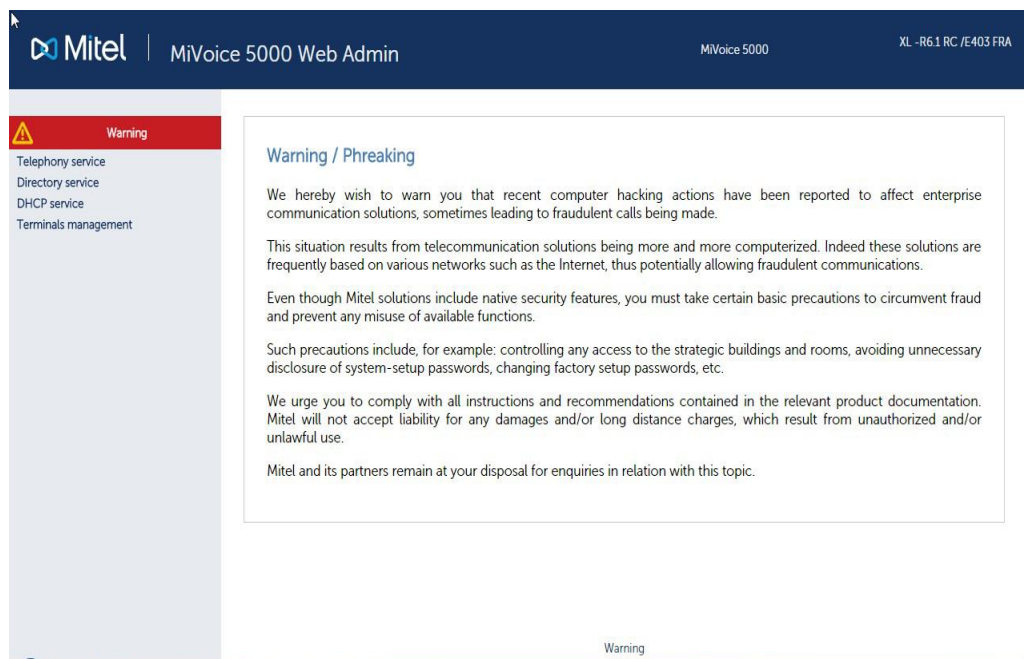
Mitel | MiVoice 5000 Web Admin

MiVoice 5000

XL -R6.1 RC /E403 FRA

Warning

Telephony service
Directory service
DHCP service
Terminals management

Warning / Phreaking

We hereby wish to warn you that recent computer hacking actions have been reported to affect enterprise communication solutions, sometimes leading to fraudulent calls being made.

This situation results from telecommunication solutions being more and more computerized. Indeed these solutions are frequently based on various networks such as the Internet, thus potentially allowing fraudulent communications.

Even though Mitel solutions include native security features, you must take certain basic precautions to circumvent fraud and prevent any misuse of available functions.

Such precautions include, for example: controlling any access to the strategic buildings and rooms, avoiding unnecessary disclosure of system-setup passwords, changing factory setup passwords, etc.

We urge you to comply with all instructions and recommendations contained in the relevant product documentation. Mitel will not accept liability for any damages and/or long distance charges, which result from unauthorized and/or unlawful use.

Mitel and its partners remain at your disposal for enquiries in relation with this topic.

Warning